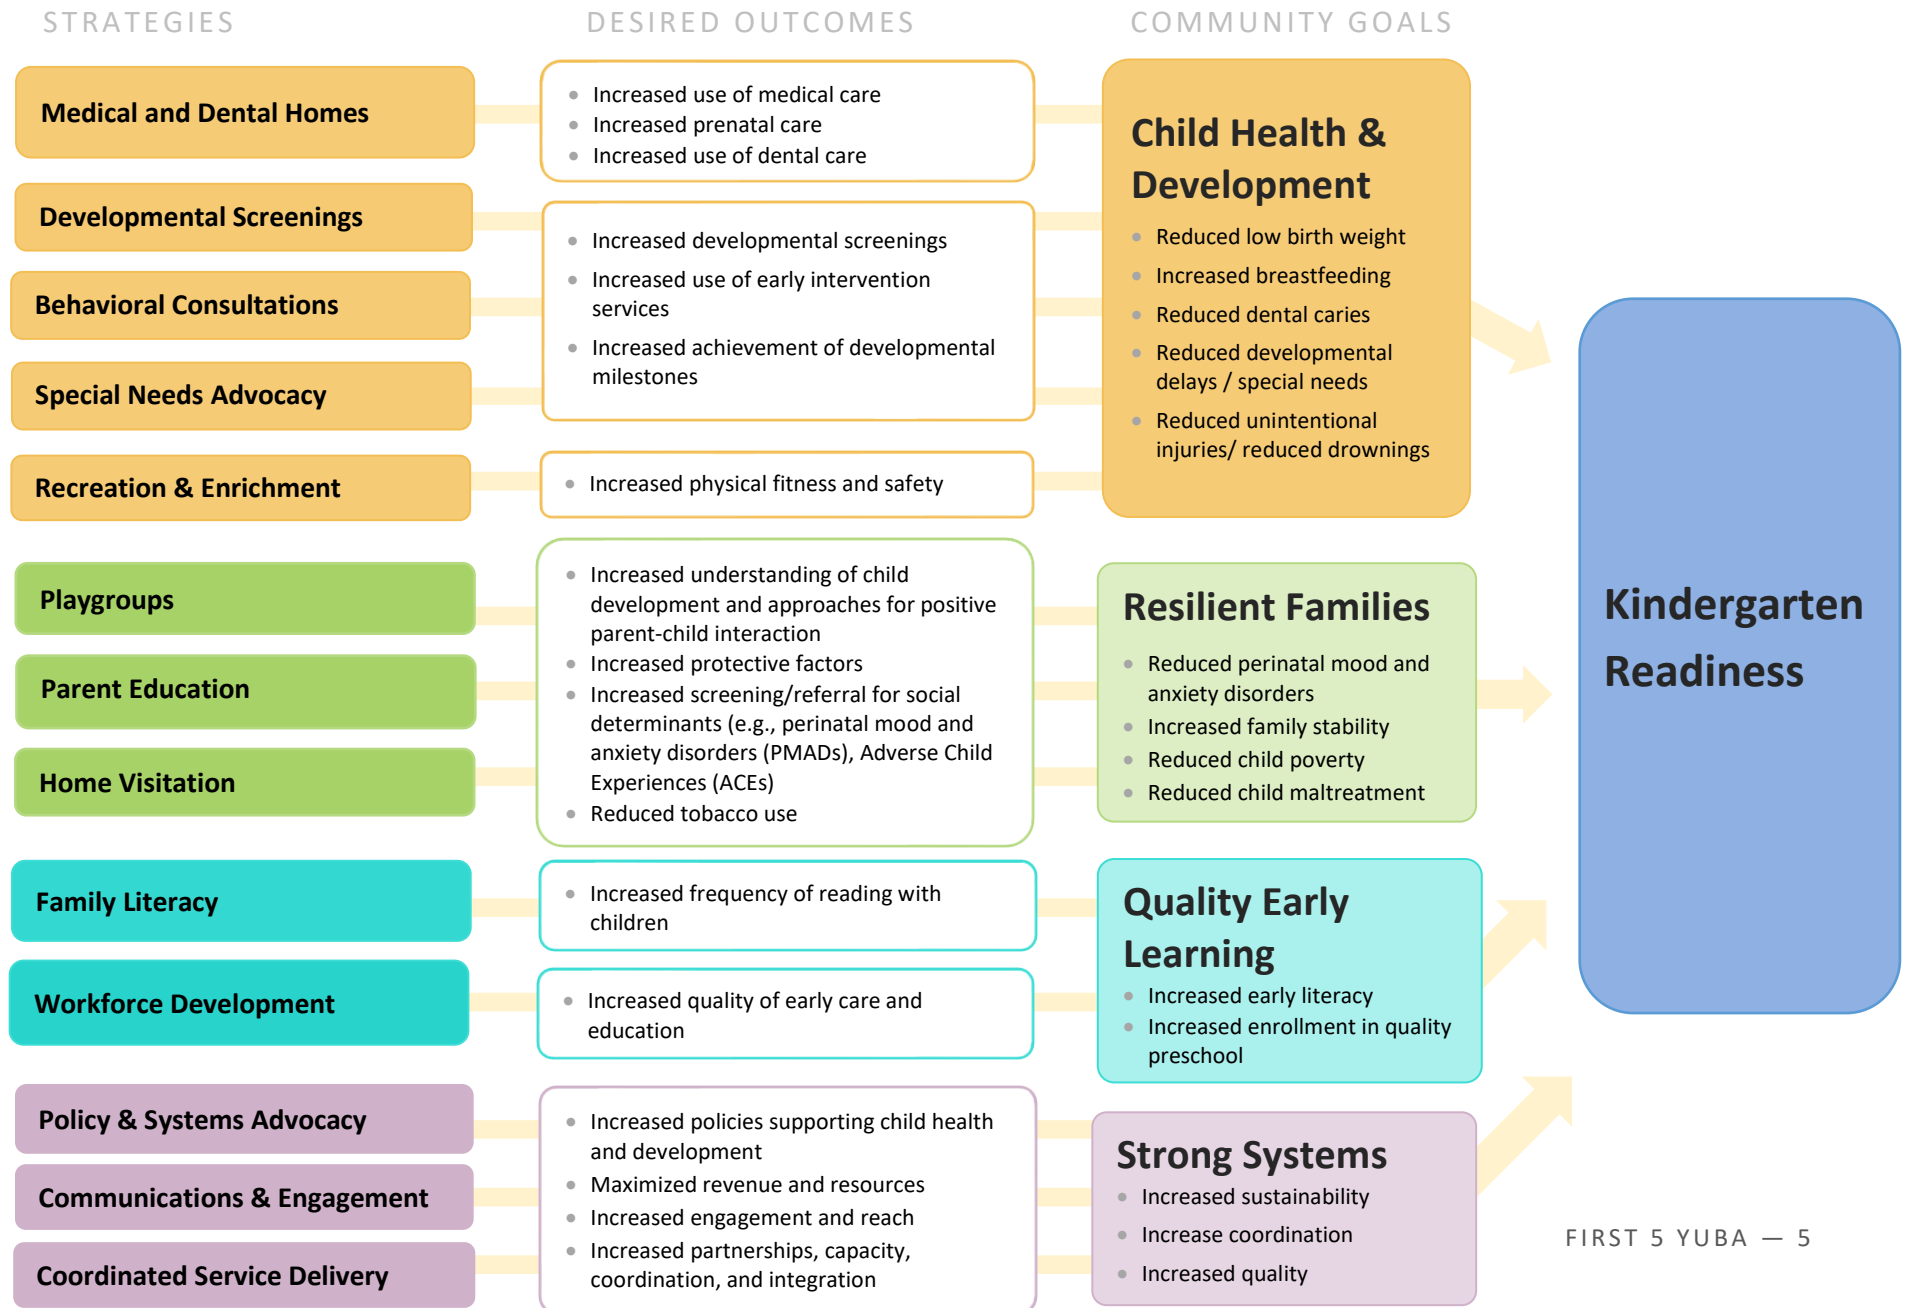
STRATEGIES

DESIRED OUTCOMES

COMMUNITY GOALS

Medical and Dental Homes

Developmental Screenings

Behavioral Consultations

Special Needs Advocacy

Recreation & Enrichment

- Increased use of medical care
- Increased prenatal care
- Increased use of dental care

- Increased developmental screenings
- Increased use of early intervention services
- Increased achievement of developmental milestones

- Increased physical fitness and safety

Child Health & Development

- Reduced low birth weight
- Increased breastfeeding
- Reduced dental caries
- Reduced developmental delays / special needs
- Reduced unintentional injuries/ reduced drownings

Playgroups

Parent Education

Home Visitation

- Increased understanding of child development and approaches for positive parent-child interaction
- Increased protective factors
- Increased screening/referral for social determinants (e.g., perinatal mood and anxiety disorders (PMADs), Adverse Child Experiences (ACEs)
- Reduced tobacco use

Resilient Families

- Reduced perinatal mood and anxiety disorders
- Increased family stability
- Reduced child poverty
- Reduced child maltreatment

Kindergarten Readiness

Family Literacy

Workforce Development

- Increased frequency of reading with children

- Increased quality of early care and education

Quality Early Learning

- Increased early literacy
- Increased enrollment in quality preschool

Policy & Systems Advocacy

Communications & Engagement

Coordinated Service Delivery

- Increased policies supporting child health and development
- Maximized revenue and resources
- Increased engagement and reach
- Increased partnerships, capacity, coordination, and integration

Strong Systems

- Increased sustainability
- Increase coordination
- Increased quality

FIRST 5 YUBA — 5